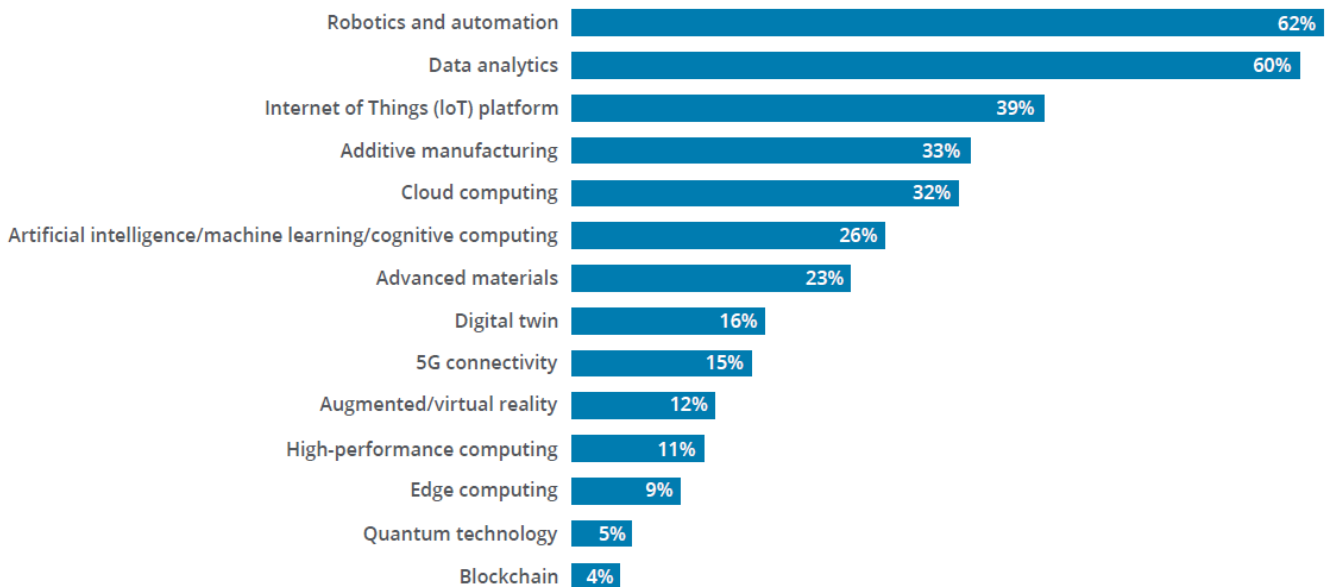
| | |
|---|---|
| Robotics and automation | 62% |
| Data analytics | 60% |
| Internet of Things (IoT) platform | 39% |
| Additive manufacturing | 33% |
| Cloud computing | 32% |
| Artificial intelligence/machine learning/cognitive computing | 26% |
| Advanced materials | 23% |
| Digital twin | 16% |
| 5G connectivity | 15% |
| Augmented/virtual reality | 12% |
| High-performance computing | 11% |
| Edge computing | 9% |
| Quantum technology | 5% |
| Blockchain | 4% |